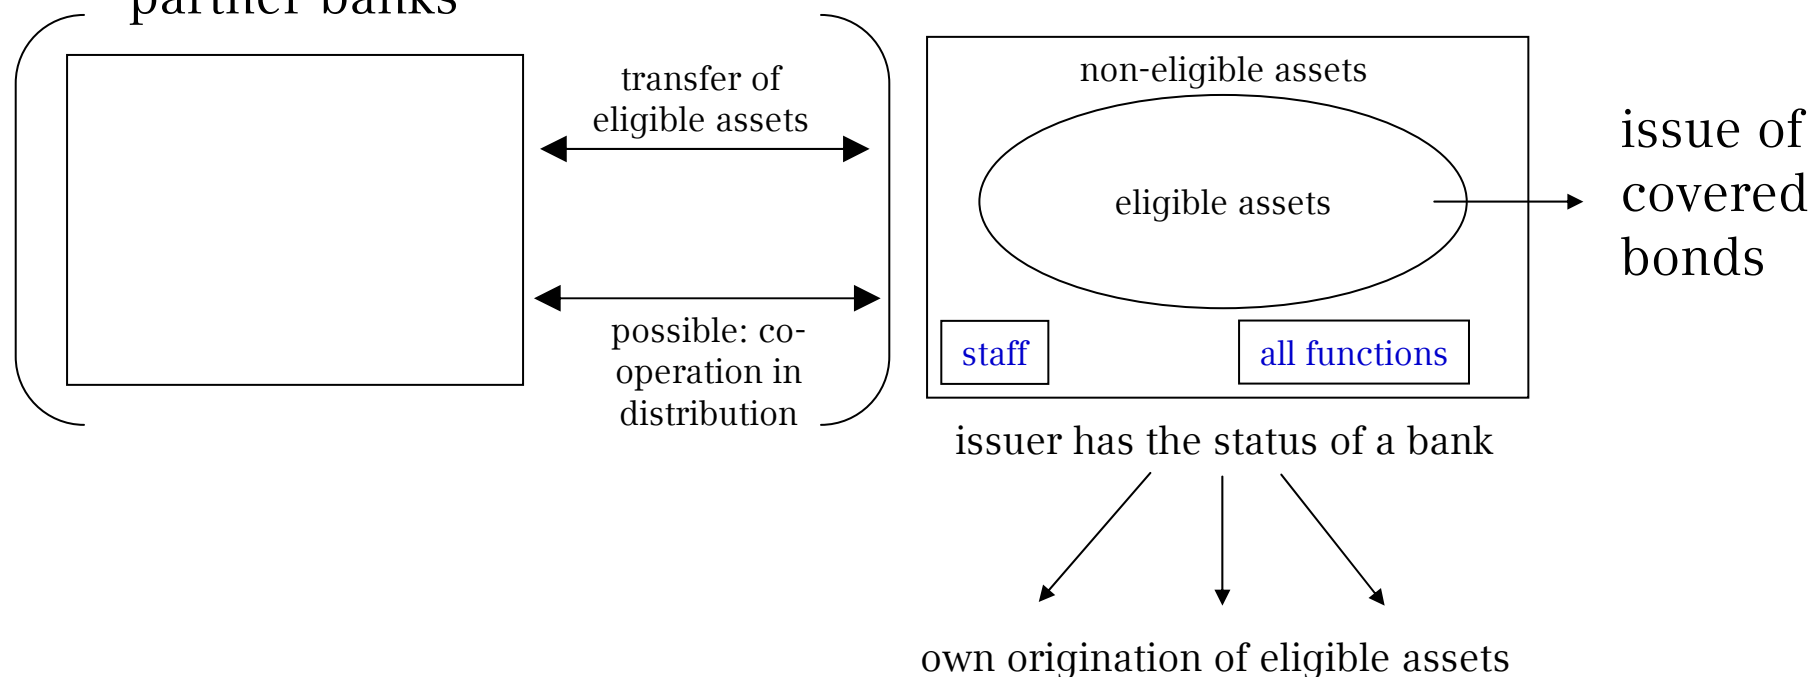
partner banks

transfer of eligible assets

possible: co-operation in distribution

non-eligible assets

eligible assets

staff

all functions

issue of covered bonds

issuer has the status of a bank

own origination of eligible assets